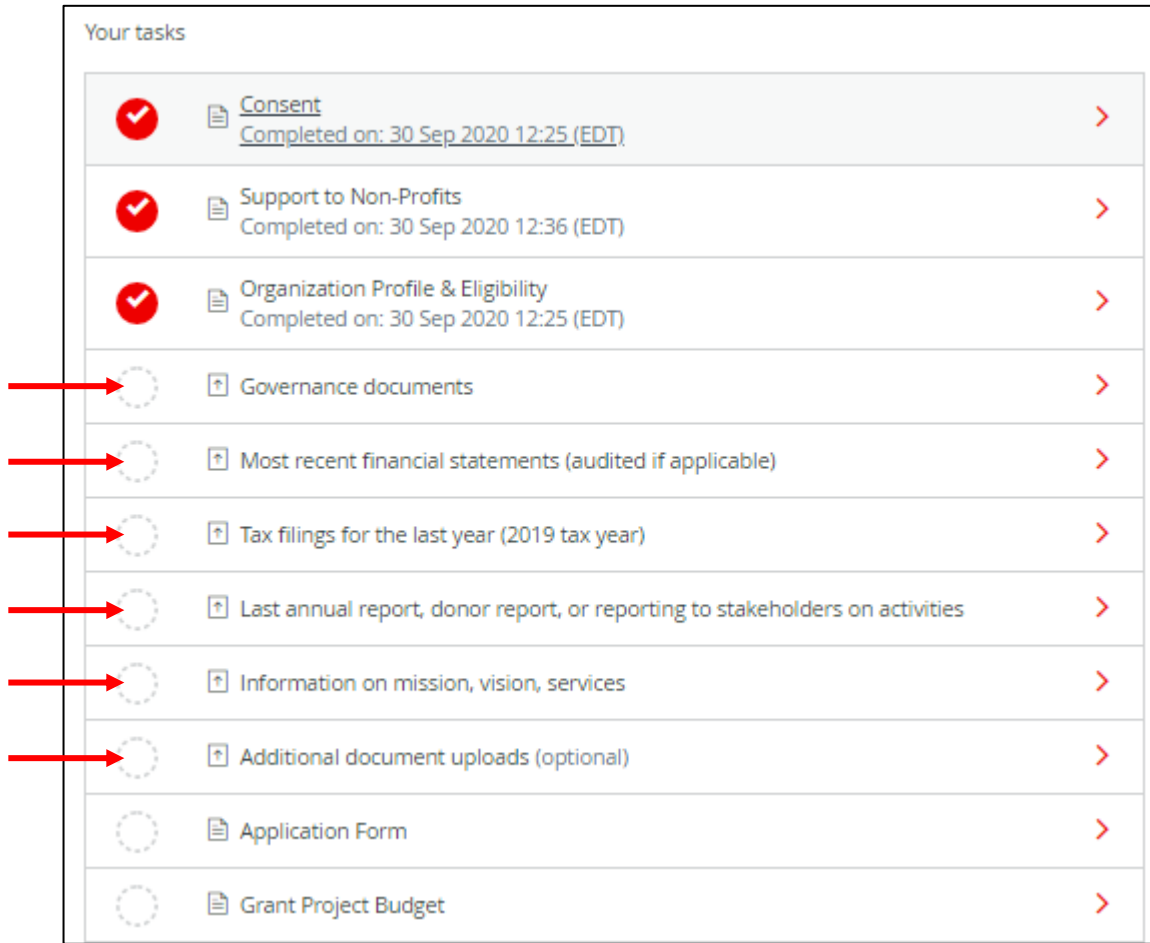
Your tasks

Consent
Completed on: 30 Sep 2020 12:25 (EDT)

Support to Non-Profits
Completed on: 30 Sep 2020 12:36 (EDT)

Organization Profile & Eligibility
Completed on: 30 Sep 2020 12:25 (EDT)

Governance documents

Most recent financial statements (audited if applicable)

Tax filings for the last year (2019 tax year)

Last annual report, donor report, or reporting to stakeholders on activities

Information on mission, vision, services

Additional document uploads (optional)

Application Form

Grant Project Budget